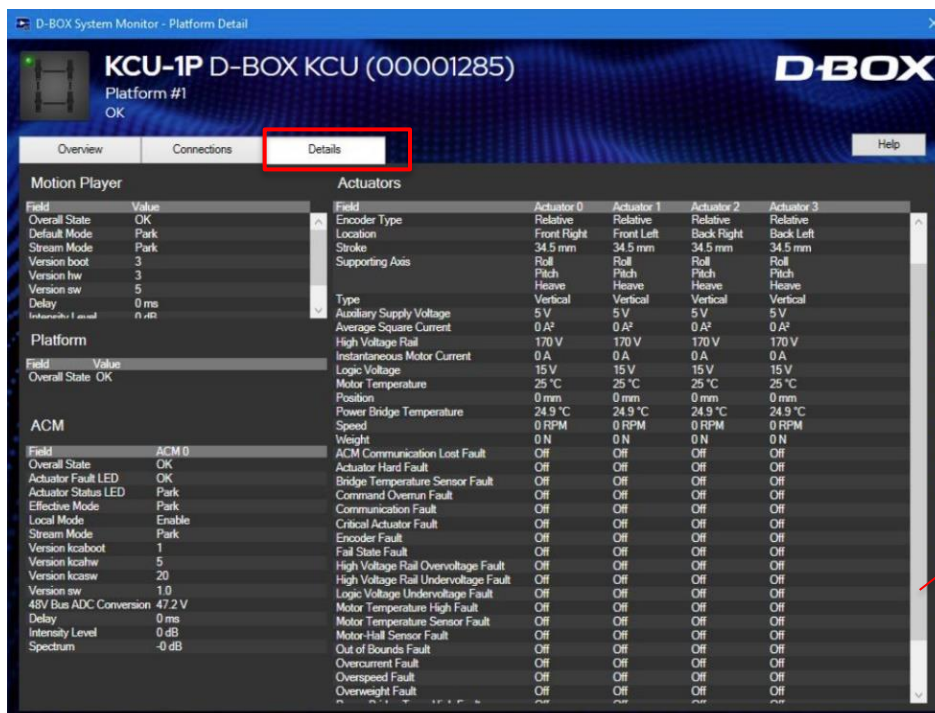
D-BOX System Monitor - Platform Detail

KCU-1P D-BOX KCU (00001285)
Platform #1
OK

D-BOX

Overview | Connections | Details

Help

Motion Player

| Field | Value |
|---|---|
| Overall State | OK |
| Default Mode | Park |
| Stream Mode | Park |
| Version boot | 3 |
| Version hw | 3 |
| Version sw | 5 |
| Delay | 0 ms |
| Intensity Level | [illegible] |

Platform

| Field | Value |
|---|---|
| Overall State | OK |

ACM

| Field | ACM 0 |
|---|---|
| Overall State | OK |
| Actuator Fault LED | OK |
| Actuator Status LED | Park |
| Effective Mode | Park |
| Local Mode | Enable |
| Stream Mode | Park |
| Version kcaboot | 1 |
| Version kcahw | 5 |
| Version kcasw | 20 |
| Version sw | 1.0 |
| 48V Bus ADC Conversion | 47.2 V |
| Delay | 0 ms |
| Intensity Level | 0 dB |
| Spectrum | -0 dB |

Actuators

| Field | Actuator 0 | Actuator 1 | Actuator 2 | Actuator 3 |
|---|---|---|---|---|
| Encoder Type | Relative | Relative | Relative | Relative |
| Location | Front Right | Front Left | Back Right | Back Left |
| Stroke | 34.5 mm | 34.5 mm | 34.5 mm | 34.5 mm |
| Supporting Axis | Roll Pitch Heave | Roll Pitch Heave | Roll Pitch Heave | Roll Pitch Heave |
| Type | Vertical | Vertical | Vertical | Vertical |
| Auxiliary Supply Voltage | 5 V | 5 V | 5 V | 5 V |
| Average Square Current | 0 A² | 0 A² | 0 A² | 0 A² |
| High Voltage Rail | 170 V | 170 V | 170 V | 170 V |
| Instantaneous Motor Current | 0 A | 0 A | 0 A | 0 A |
| Logic Voltage | 15 V | 15 V | 15 V | 15 V |
| Motor Temperature | 25 °C | 25 °C | 25 °C | 25 °C |
| Position | 0 mm | 0 mm | 0 mm | 0 mm |
| Power Bridge Temperature | 24.9 °C | 24.9 °C | 24.9 °C | 24.9 °C |
| Speed | 0 RPM | 0 RPM | 0 RPM | 0 RPM |
| Weight | 0 N | 0 N | 0 N | 0 N |
| ACM Communication Lost Fault | Off | Off | Off | Off |
| Actuator Hard Fault | Off | Off | Off | Off |
| Bridge Temperature Sensor Fault | Off | Off | Off | Off |
| Command Overrun Fault | Off | Off | Off | Off |
| Communication Fault | Off | Off | Off | Off |
| Critical Actuator Fault | Off | Off | Off | Off |
| Encoder Fault | Off | Off | Off | Off |
| Fail State Fault | Off | Off | Off | Off |
| High Voltage Rail Overvoltage Fault | Off | Off | Off | Off |
| High Voltage Rail Undervoltage Fault | Off | Off | Off | Off |
| Logic Voltage Undervoltage Fault | Off | Off | Off | Off |
| Motor Temperature High Fault | Off | Off | Off | Off |
| Motor Temperature Sensor Fault | Off | Off | Off | Off |
| Motor-Hall Sensor Fault | Off | Off | Off | Off |
| Out of Bounds Fault | Off | Off | Off | Off |
| Overcurrent Fault | Off | Off | Off | Off |
| Overspeed Fault | Off | Off | Off | Off |
| Overweight Fault | Off | Off | Off | Off |